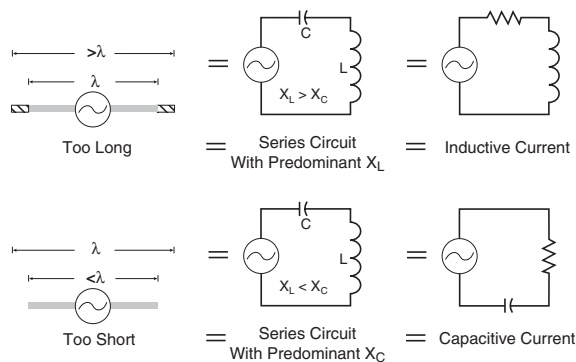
$>\lambda$

$\lambda$

=

C

L

$X_L > X_C$

=

Too Long

=

Series Circuit With Predominant $X_L$

=

Inductive Current

$\lambda$

$<\lambda$

=

C

L

$X_L < X_C$

=

Too Short

=

Series Circuit With Predominant $X_C$

=

Capacitive Current